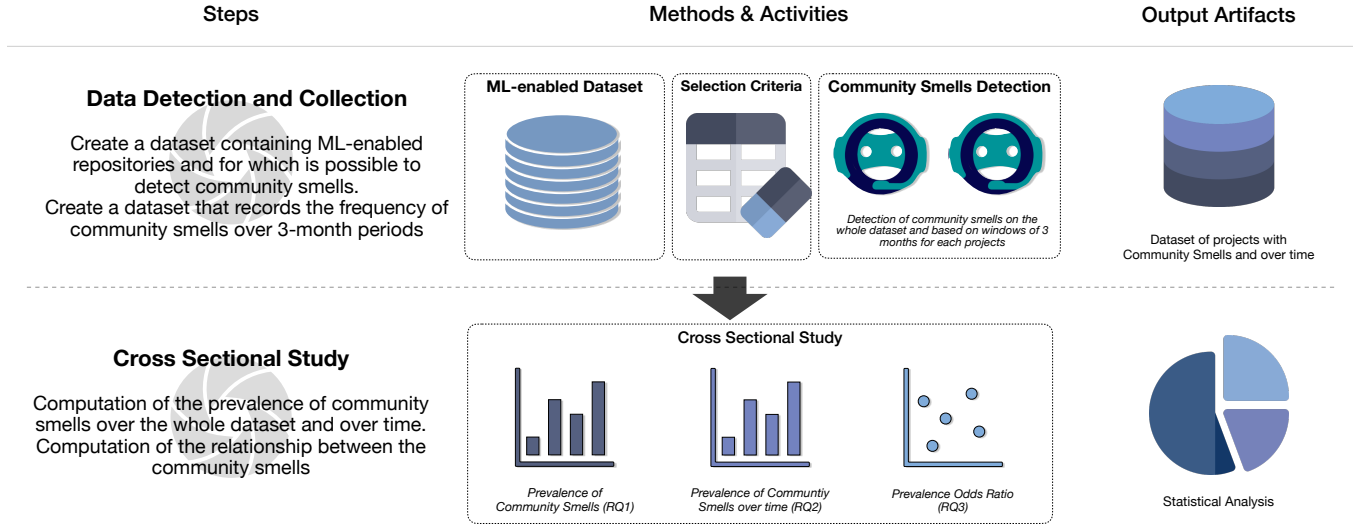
Steps

Methods & Activities

Output Artifacts

Data Detection and Collection

Create a dataset containing ML-enabled repositories and for which is possible to detect community smells.
Create a dataset that records the frequency of community smells over 3-month periods

ML-enabled Dataset

Selection Criteria

Community Smells Detection

Detection of community smells on the whole dataset and based on windows of 3 months for each projects

Dataset of projects with Community Smells and over time

Cross Sectional Study

Computation of the prevalence of community smells over the whole dataset and over time.
Computation of the relationship between the community smells

Cross Sectional Study

Prevalence of Community Smells (RQ1)

Prevalence of Communtiy Smells over time (RQ2)

Prevalence Odds Ratio (RQ3)

Statistical Analysis